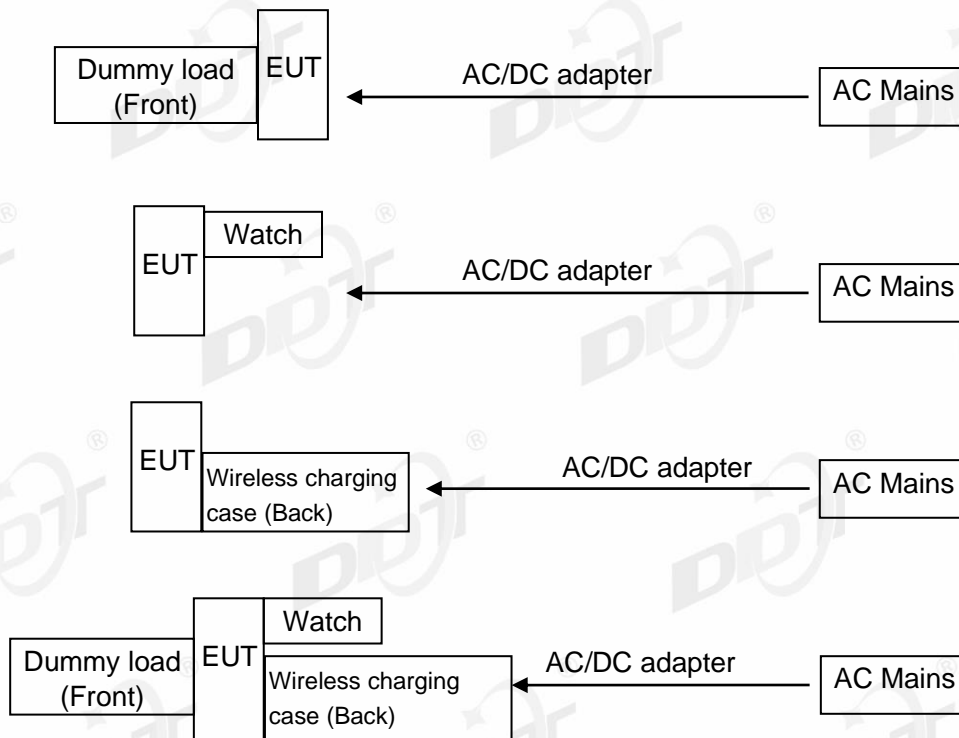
Dummy load (Front)
EUT
AC/DC adapter
AC Mains

EUT
Watch
AC/DC adapter
AC Mains

EUT
Wireless charging case (Back)
AC/DC adapter
AC Mains

Watch
Dummy load (Front)
EUT
Wireless charging case (Back)
AC/DC adapter
AC Mains